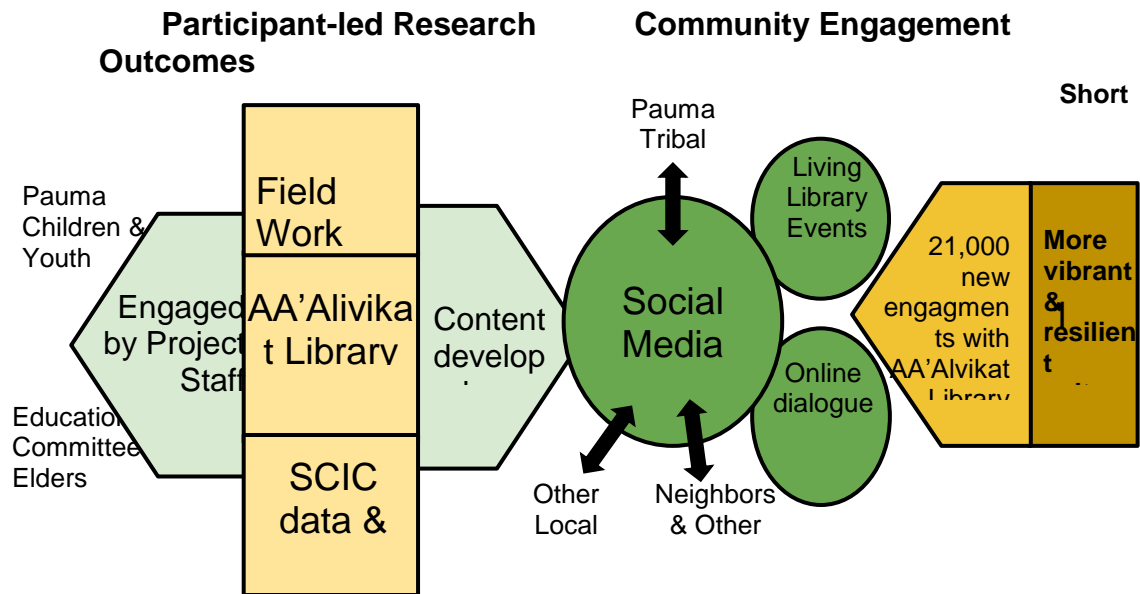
Participant-led Research Outcomes

Community Engagement

Short

Pauma Children & Youth

Education Committee Elders

Engaged by Project Staff

Field Work

AA'Alivikat Library

SCIC data &

Content develop

Pauma Tribal

Social Media

Other Local

Neighbors & Other

Living Library Events

Online dialogue

21,000 new engagments with AA'Alvikat Library

More vibrant & resilient